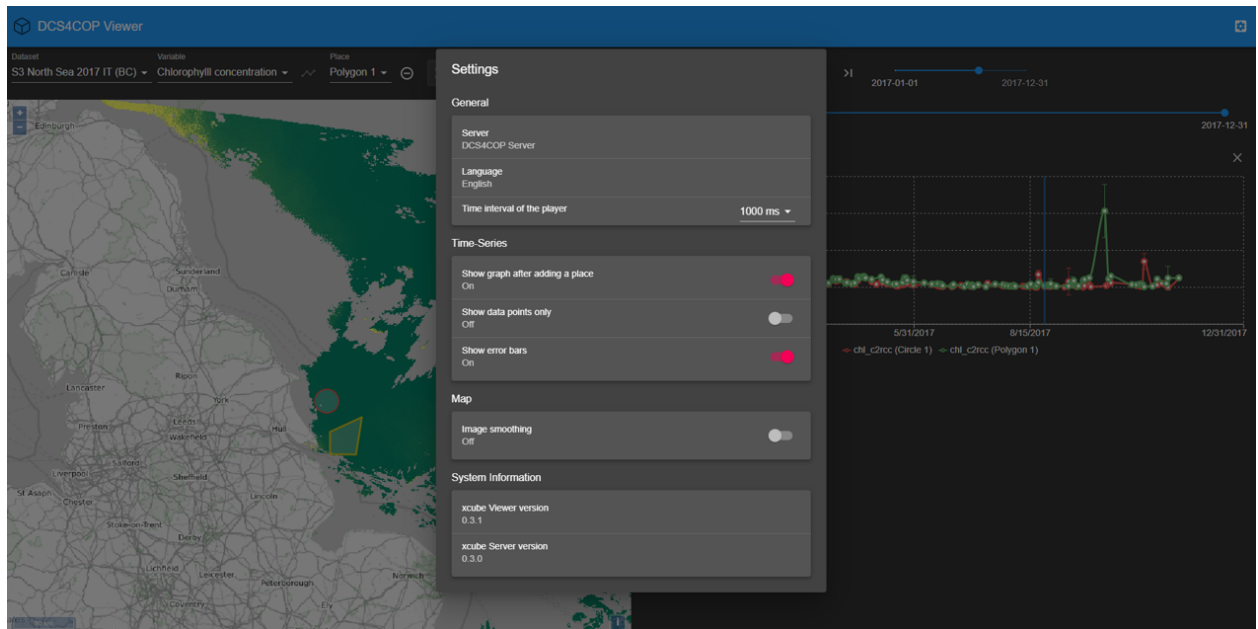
DCS4COP Viewer

Dataset
S3 North Sea 2017 IT (BC)
Variable
Chlorophyll concentration
Place
Polygon 1

2017-01-01
2017-12-31
2017-12-31

Settings

General

Server
DCS4COP Server

Language
English

Time interval of the player
1000 ms

Time-Series

Show graph after adding a place
On

Show data points only
Off

Show error bars
On

Map

Image smoothing
Off

System Information

xcube Viewer version
0.3.1

xcube Server version
0.3.0

5/31/2017
8/15/2017
12/31/2017
chl_c2rcc (Circle 1)
chl_c2rcc (Polygon 1)

Edinburgh
Carlisle
Sunderland
Durham
Ripon
Lancaster
York
Preston
Leeds
Wakefield
Hull
Liverpool
Sheffield
St Asaph
Chester
Lincoln
Stoke-on-Trent
Derby
Lichfield
Leicester
Peterborough
Norwich
Coventry
Ely